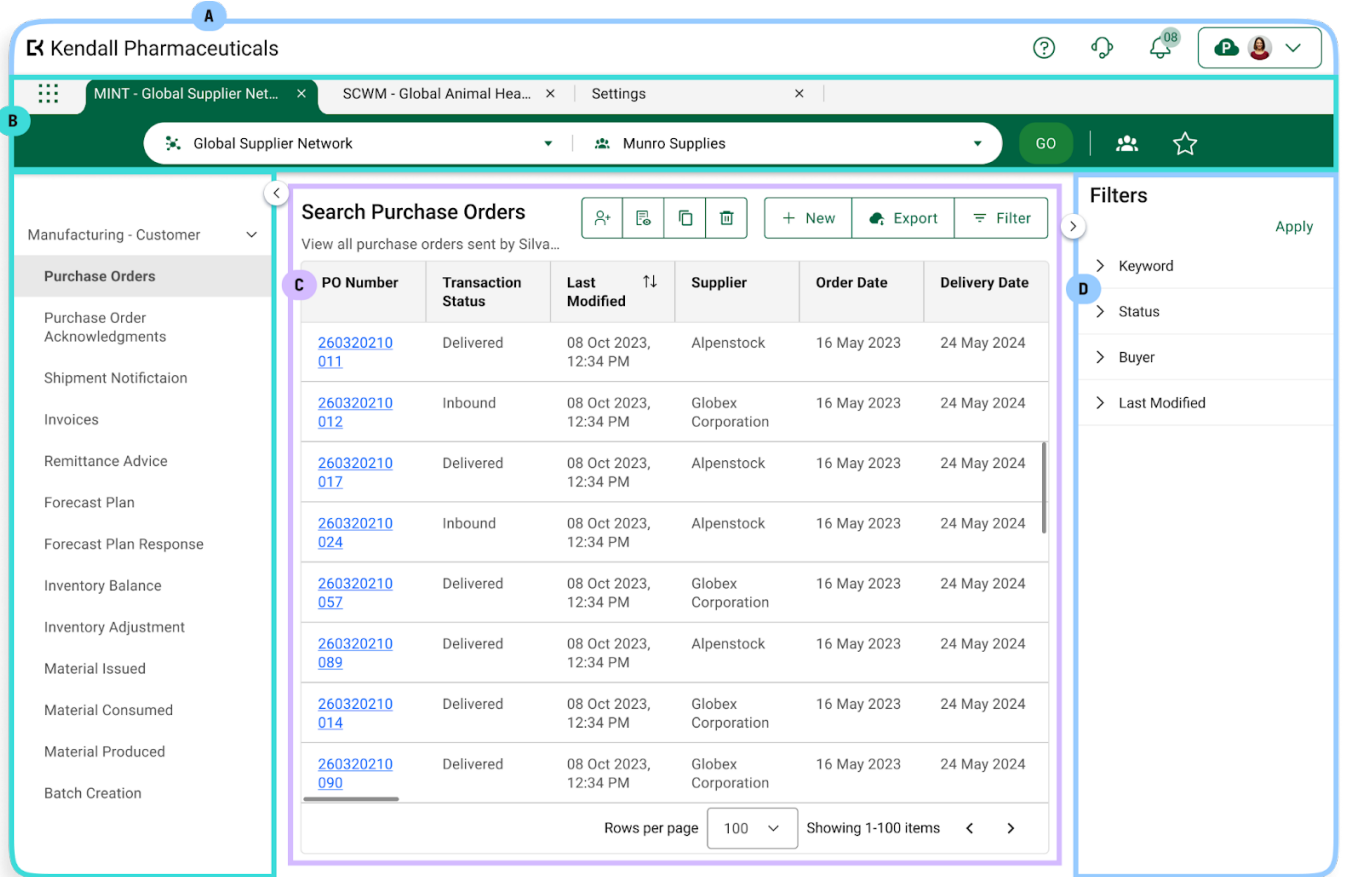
A

Kendall Pharmaceuticals

08

P

MINT - Global Supplier Net... × SCWM - Global Animal Hea... × Settings ×

B

Global Supplier Network

Munro Supplies

GO

Manufacturing - Customer

Purchase Orders

Purchase Order Acknowledgments

Shipment Notifictaion

Invoices

Remittance Advice

Forecast Plan

Forecast Plan Response

Inventory Balance

Inventory Adjustment

Material Issued

Material Consumed

Material Produced

Batch Creation

Search Purchase Orders

View all purchase orders sent by Silva...

+ New Export Filter

C

| PO Number | Transaction Status | Last Modified | Supplier | Order Date | Delivery Date |
|---|---|---|---|---|---|
| 260320210011 | Delivered | 08 Oct 2023, 12:34 PM | Alpenstock | 16 May 2023 | 24 May 2024 |
| 260320210012 | Inbound | 08 Oct 2023, 12:34 PM | Globex Corporation | 16 May 2023 | 24 May 2024 |
| 260320210017 | Delivered | 08 Oct 2023, 12:34 PM | Alpenstock | 16 May 2023 | 24 May 2024 |
| 260320210024 | Inbound | 08 Oct 2023, 12:34 PM | Alpenstock | 16 May 2023 | 24 May 2024 |
| 260320210057 | Delivered | 08 Oct 2023, 12:34 PM | Globex Corporation | 16 May 2023 | 24 May 2024 |
| 260320210089 | Delivered | 08 Oct 2023, 12:34 PM | Alpenstock | 16 May 2023 | 24 May 2024 |
| 260320210014 | Delivered | 08 Oct 2023, 12:34 PM | Globex Corporation | 16 May 2023 | 24 May 2024 |
| 260320210090 | Delivered | 08 Oct 2023, 12:34 PM | Globex Corporation | 16 May 2023 | 24 May 2024 |

Rows per page 100 Showing 1-100 items

Filters

Apply

Keyword

D

Status

Buyer

Last Modified